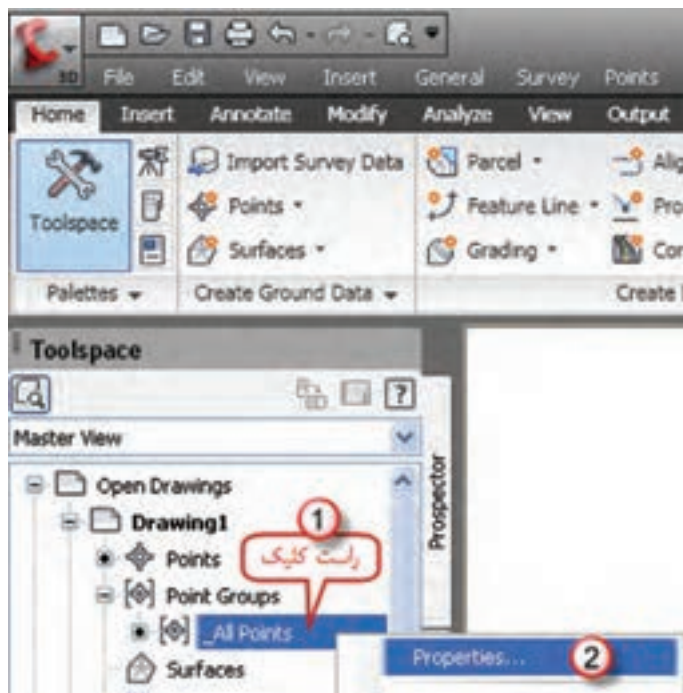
3D File Edit View Insert General Survey Points

Home Insert Annotate Modify Analyze View Output

Toolspace

Import Survey Data

Points

Surfaces

Parcel

Feature Line

Grading

Alig

Pro

Cor

Palettes

Create Ground Data

Create

Toolspace

Master View

Open Drawings

Drawing1

Points

Point Groups

_All Points

Surfaces

Prospector

1

راست کلیک

Properties...

2